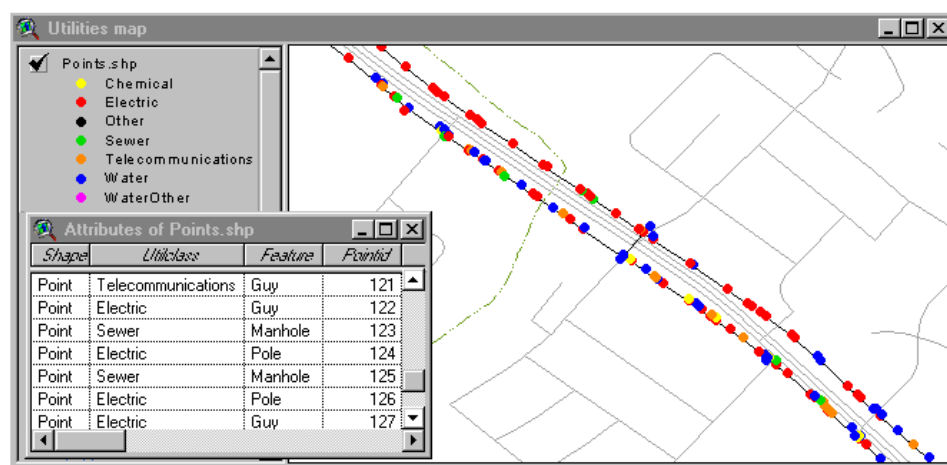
Utilities map

Points.shp
Chemical
Electric
Other
Sewer
Telecommunications
Water
WaterOther

Attributes of Points.shp

| Shape | Utilclass | Feature | Pointid |
|---|---|---|---|
| Point | Telecommunications | Guy | 121 |
| Point | Electric | Guy | 122 |
| Point | Sewer | Manhole | 123 |
| Point | Electric | Pole | 124 |
| Point | Sewer | Manhole | 125 |
| Point | Electric | Pole | 126 |
| Point | Electric | Guy | 127 |